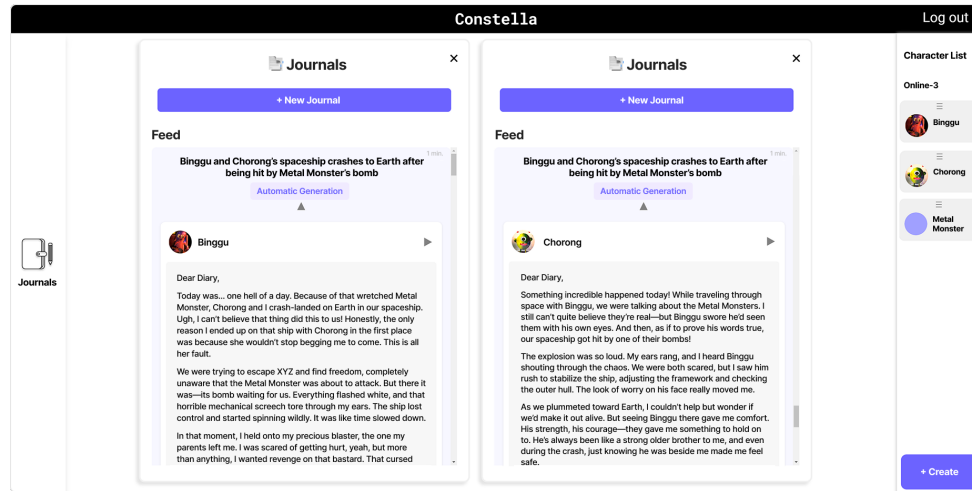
Constella

Log out

Journals

Journals

×

+ New Journal

Feed

1 min.

Binggu and Chorong's spaceship crashes to Earth after being hit by Metal Monster's bomb

Automatic Generation

▲

Binggu

▶

Dear Diary,

Today was... one hell of a day. Because of that wretched Metal Monster, Chorong and I crash-landed on Earth in our spaceship. Ugh, I can't believe that thing did this to us! Honestly, the only reason I ended up on that ship with Chorong in the first place was because she wouldn't stop begging me to come. This is all her fault.

We were trying to escape XYZ and find freedom, completely unaware that the Metal Monster was about to attack. But there it was—its bomb waiting for us. Everything flashed white, and that horrible mechanical screech tore through my ears. The ship lost control and started spinning wildly. It was like time slowed down.

In that moment, I held onto my precious blaster, the one my parents left me. I was scared of getting hurt, yeah, but more than anything, I wanted revenge on that bastard. That cursed

Journals

×

+ New Journal

Feed

1 min.

Binggu and Chorong's spaceship crashes to Earth after being hit by Metal Monster's bomb

Automatic Generation

▲

Chorong

▶

Dear Diary,

Something incredible happened today! While traveling through space with Binggu, we were talking about the Metal Monsters. I still can't quite believe they're real—but Binggu swore he'd seen them with his own eyes. And then, as if to prove his words true, our spaceship got hit by one of their bombs!

The explosion was so loud. My ears rang, and I heard Binggu shouting through the chaos. We were both scared, but I saw him rush to stabilize the ship, adjusting the framework and checking the outer hull. The look of worry on his face really moved me.

As we plummeted toward Earth, I couldn't help but wonder if we'd make it out alive. But seeing Binggu there gave me comfort. His strength, his courage—they gave me something to hold on to. He's always been like a strong older brother to me, and even during the crash, just knowing he was beside me made me feel safe.

Character List

Online-3

Binggu

Chorong

Metal Monster

+ Create